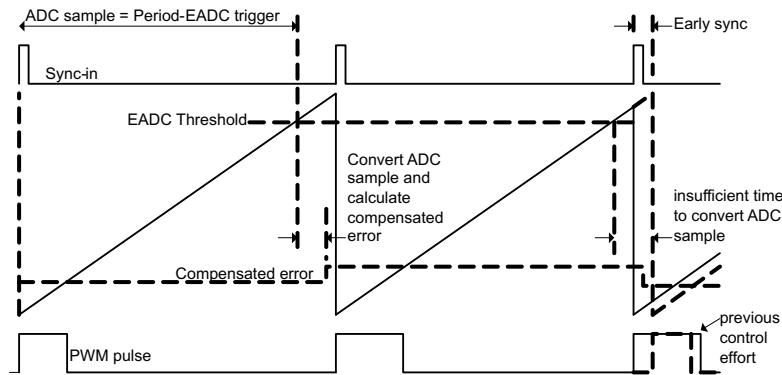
ADC sample = Period-EADC trigger

Early sync

Sync-in

EADC Threshold

Convert ADC sample and calculate compensated error

insufficient time to convert ADC sample

Compensated error

previous control effort

PWM pulse